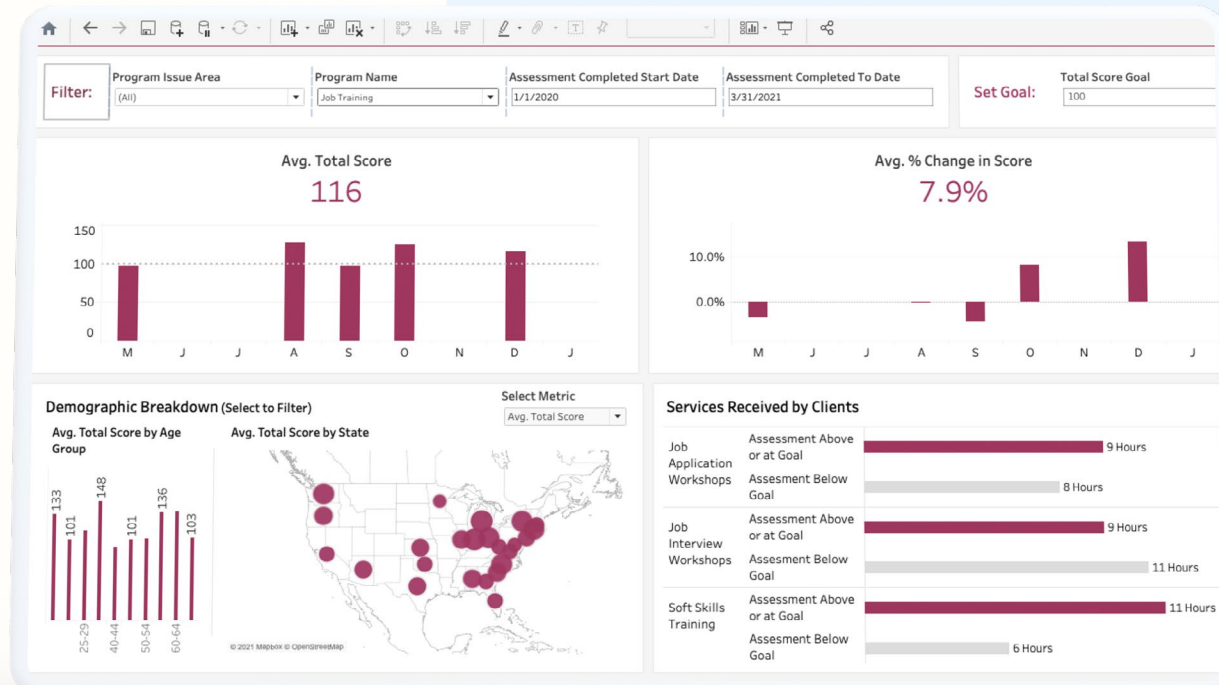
Filter:

Program Issue Area
(All)

Program Name
Job Training

Assessment Completed Start Date
1/1/2020

Assessment Completed To Date
3/31/2021

Set Goal:

Total Score Goal
100

Avg. Total Score
116

150
100
50
0
M J J A S O N D J

Avg. % Change in Score
7.9%

10.0%
0.0%
M J J A S O N D J

Demographic Breakdown (Select to Filter)

Select Metric
Avg. Total Score

Avg. Total Score by Age Group

133 101 148 101 136 103

25-29 40-44 50-54 60-64

Avg. Total Score by State

© 2021 Mapbox © OpenStreetMap

Services Received by Clients

| | | |
|---|---|---|
| Job Application Workshops | Assessment Above or at Goal | 9 Hours |
| | Assesment Below Goal | 8 Hours |
| Job Interview Workshops | Assessment Above or at Goal | 9 Hours |
| | Assesment Below Goal | 11 Hours |
| Soft Skills Training | Assessment Above or at Goal | 11 Hours |
| | Assesment Below Goal | 6 Hours |